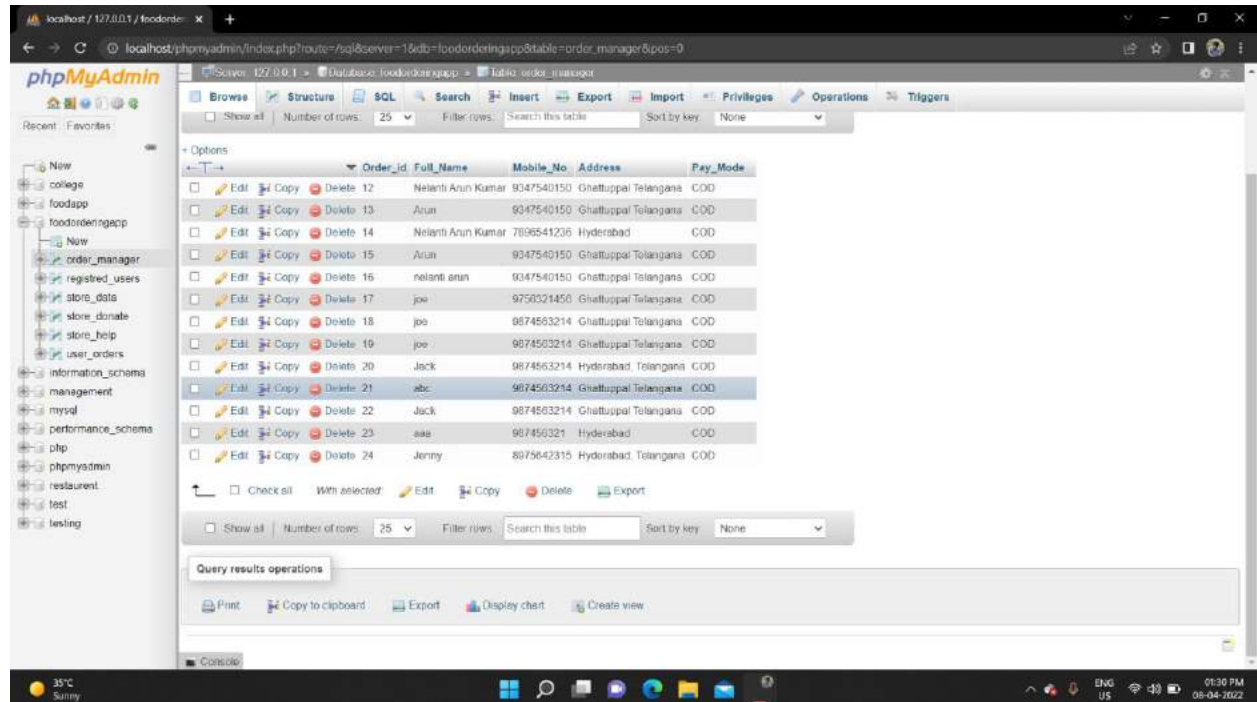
localhost / 127.0.0.1 / foodorder ×

localhost/phpmyadmin/index.php?route=/sql&server=1&db=foodorderingapp&table=order_manager&pos=0

phpMyAdmin

Recent Favorites

New
college
foodapp
foodorderingapp
New
order_manager
registred_users
store_data
store_donate
store_help
user_orders
information_schema
management
mysql
performance_schema
php
phpmyadmin
restaurent
test
testing

Server: 127.0.0.1 » Database: foodorderingapp » Table: order_manager

Browse Structure SQL Search Insert Export Import Privileges Operations Triggers

Show all | Number of rows: 25 Filter rows: Search this table Sort by key: None

+ Options

| | | Order_id | Full_Name | Mobile_No | Address | Pay_Mode |
|---|---|---|---|---|---|---|
| Edit | Copy | Delete 12 | Nelanti Arun Kumar | 9347540150 | Ghattuppal Telangana | COD |
| Edit | Copy | Delete 13 | Arun | 9347540150 | Ghattuppal Telangana | COD |
| Edit | Copy | Delete 14 | Nelanti Arun Kumar | 7896541236 | Hyderabad | COD |
| Edit | Copy | Delete 15 | Arun | 9347540150 | Ghattuppal Telangana | COD |
| Edit | Copy | Delete 16 | nelanti arun | 9347540150 | Ghattuppal Telangana | COD |
| Edit | Copy | Delete 17 | joe | 9756321456 | Ghattuppal Telangana | COD |
| Edit | Copy | Delete 18 | joe | 9874563214 | Ghattuppal Telangana | COD |
| Edit | Copy | Delete 19 | joe | 9874563214 | Ghattuppal Telangana | COD |
| Edit | Copy | Delete 20 | Jack | 9874563214 | Hyderabad, Telangana | COD |
| Edit | Copy | Delete 21 | abc | 9874563214 | Ghattuppal Telangana | COD |
| Edit | Copy | Delete 22 | Jack | 9874563214 | Ghattuppal Telangana | COD |
| Edit | Copy | Delete 23 | aaa | 987456321 | Hyderabad | COD |
| Edit | Copy | Delete 24 | Jenny | 8975642315 | Hyderabad, Telangana | COD |

Check all With selected: Edit Copy Delete Export

Show all | Number of rows: 25 Filter rows: Search this table Sort by key: None

Query results operations

Print Copy to clipboard Export Display chart Create view

Console

35°C Sunny

ENG US 01:30 PM 08-04-2022